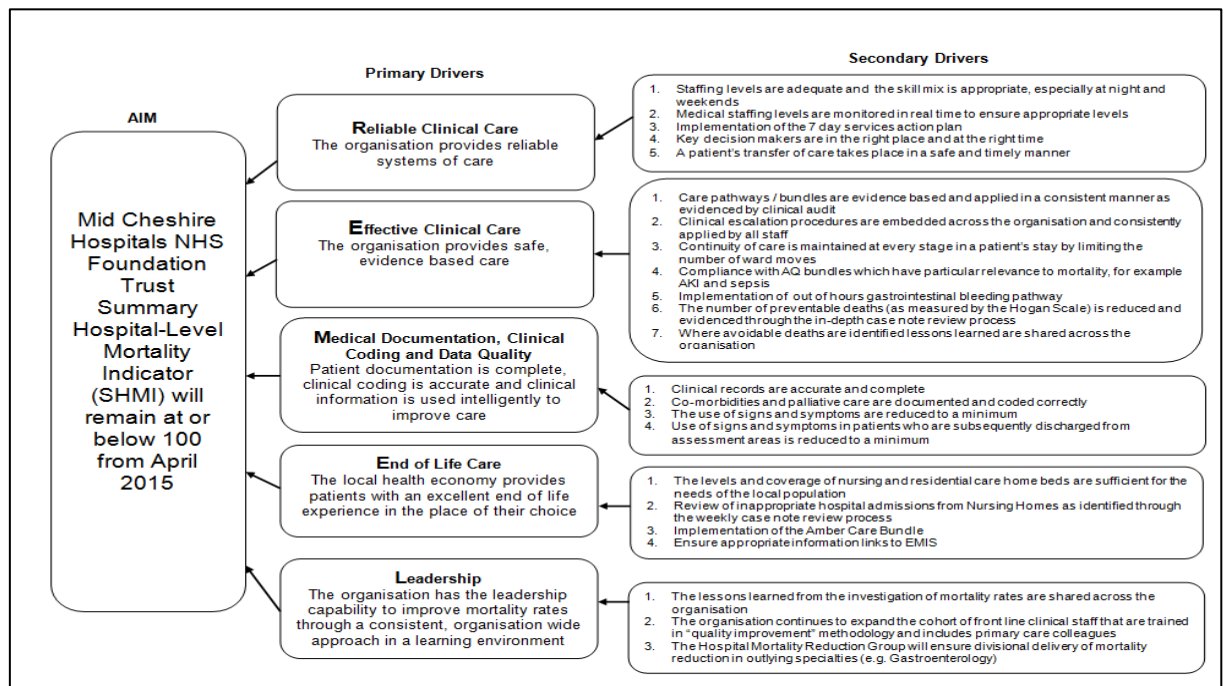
AIM

Mid Cheshire Hospitals NHS Foundation Trust Summary Hospital-Level Mortality Indicator (SHMI) will remain at or below 100 from April 2015

Primary Drivers

Reliable Clinical Care
The organisation provides reliable systems of care

Effective Clinical Care
The organisation provides safe, evidence based care

Medical Documentation, Clinical Coding and Data Quality
Patient documentation is complete, clinical coding is accurate and clinical information is used intelligently to improve care

End of Life Care
The local health economy provides patients with an excellent end of life experience in the place of their choice

Leadership
The organisation has the leadership capability to improve mortality rates through a consistent, organisation wide approach in a learning environment

Secondary Drivers

1. Staffing levels are adequate and the skill mix is appropriate, especially at night and weekends
2. Medical staffing levels are monitored in real time to ensure appropriate levels
3. Implementation of the 7 day services action plan
4. Key decision makers are in the right place and at the right time
5. A patient's transfer of care takes place in a safe and timely manner

1. Care pathways / bundles are evidence based and applied in a consistent manner as evidenced by clinical audit
2. Clinical escalation procedures are embedded across the organisation and consistently applied by all staff
3. Continuity of care is maintained at every stage in a patient's stay by limiting the number of ward moves
4. Compliance with AQ bundles which have particular relevance to mortality, for example AKI and sepsis
5. Implementation of out of hours gastrointestinal bleeding pathway
6. The number of preventable deaths (as measured by the Hogan Scale) is reduced and evidenced through the in-depth case note review process
7. Where avoidable deaths are identified lessons learned are shared across the organisation

1. Clinical records are accurate and complete
2. Co-morbidities and palliative care are documented and coded correctly
3. The use of signs and symptoms are reduced to a minimum
4. Use of signs and symptoms in patients who are subsequently discharged from assessment areas is reduced to a minimum

1. The levels and coverage of nursing and residential care home beds are sufficient for the needs of the local population
2. Review of inappropriate hospital admissions from Nursing Homes as identified through the weekly case note review process
3. Implementation of the Amber Care Bundle
4. Ensure appropriate information links to EMIS

1. The lessons learned from the investigation of mortality rates are shared across the organisation
2. The organisation continues to expand the cohort of front line clinical staff that are trained in "quality improvement" methodology and includes primary care colleagues
3. The Hospital Mortality Reduction Group will ensure divisional delivery of mortality reduction in outlying specialties (e.g. Gastroenterology)